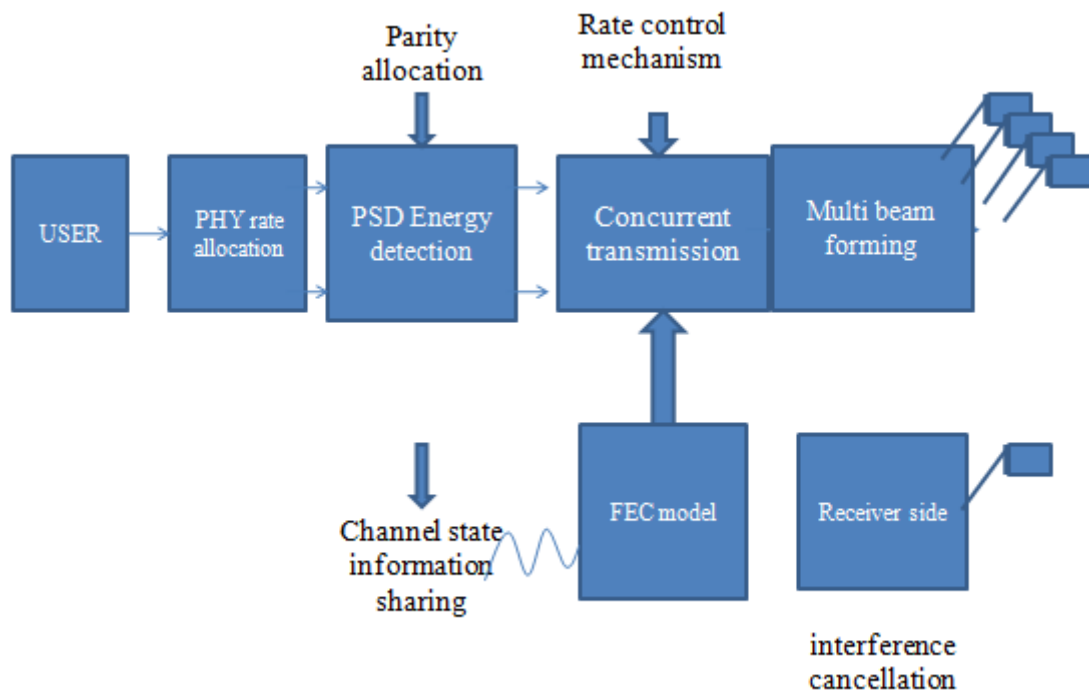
Parity allocation

Rate control mechanism

USER

PHY rate allocation

PSD Energy detection

Concurrent transmission

Multi beam forming

Channel state information sharing

FEC model

Receiver side

interference cancellation